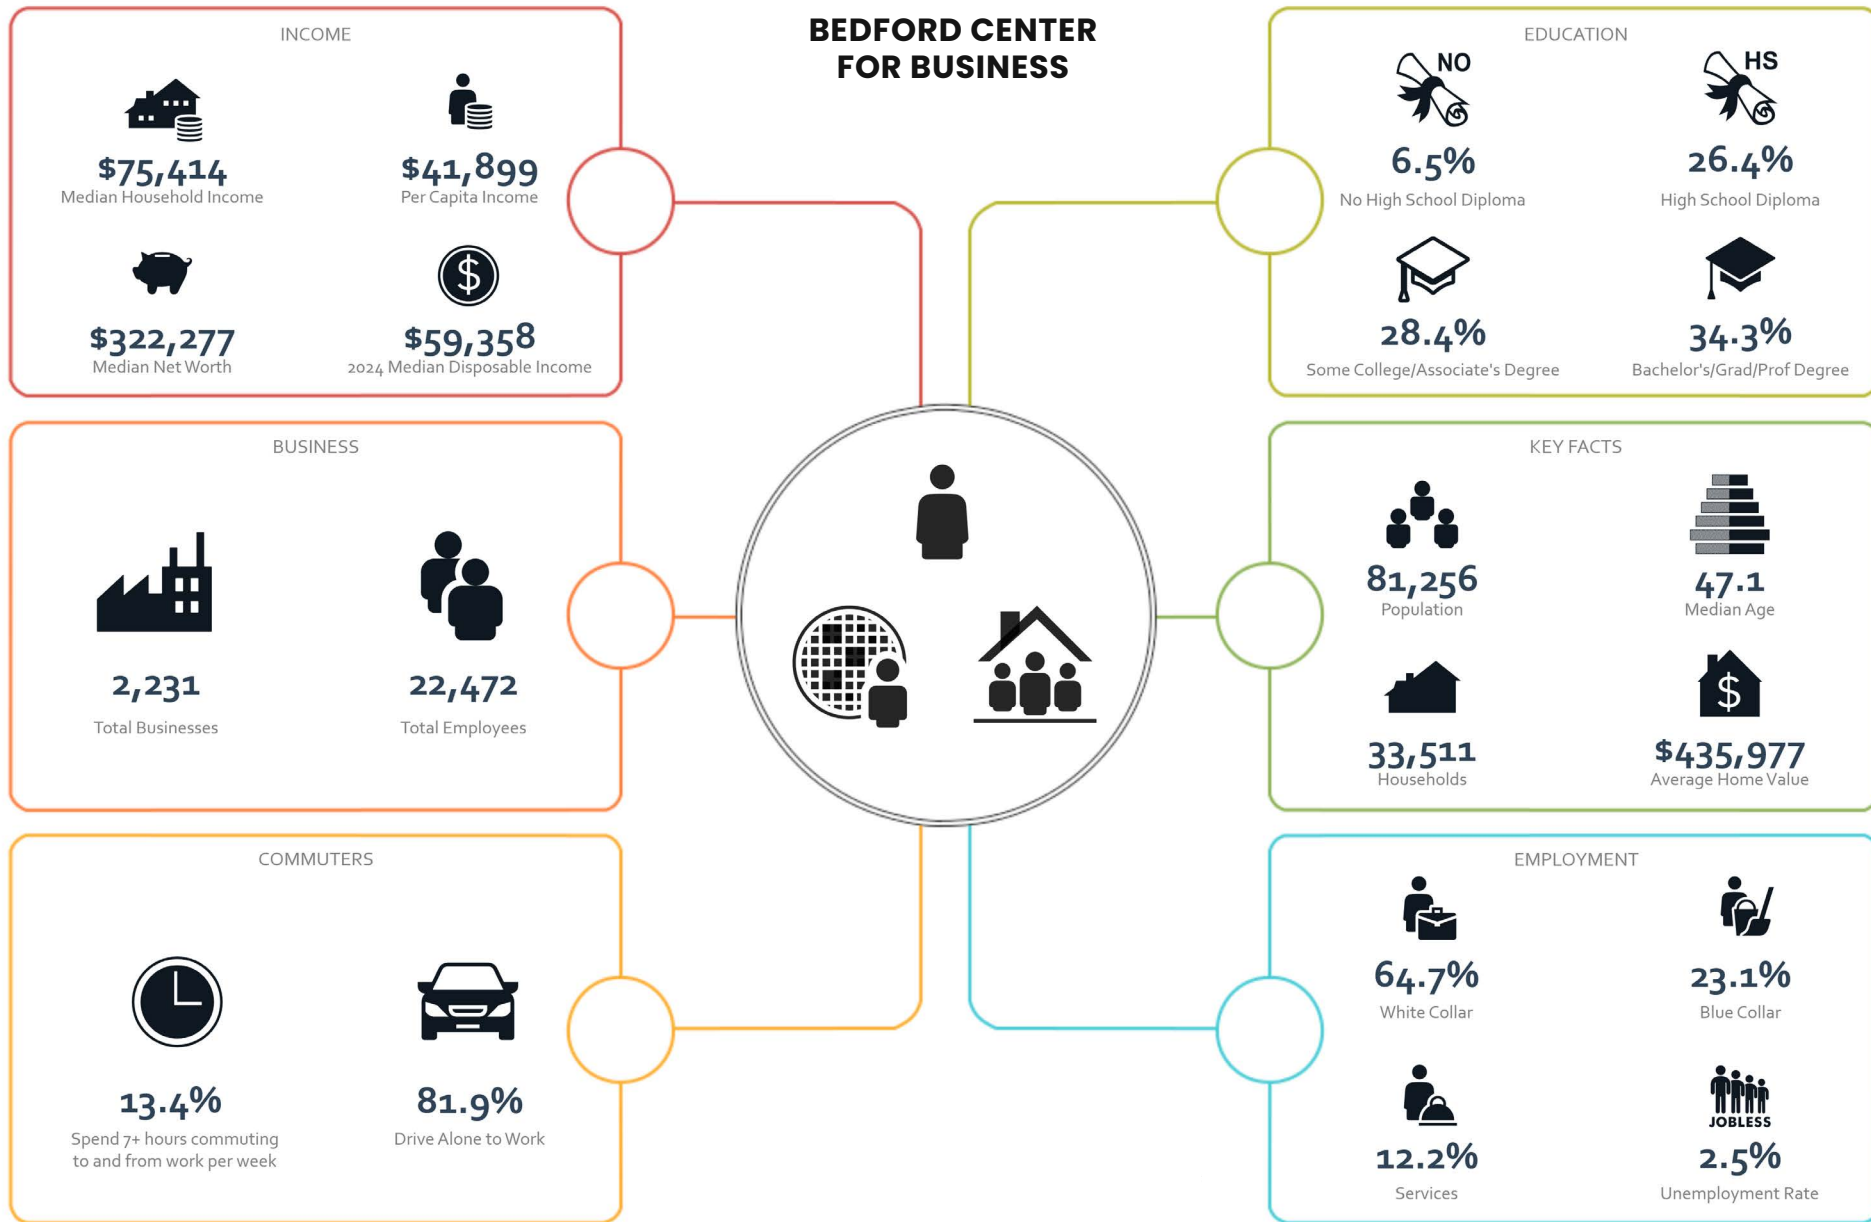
BEDFORD CENTER FOR BUSINESS

INCOME

$75,414
Median Household Income

$41,899
Per Capita Income

$322,277
Median Net Worth

$59,358
2024 Median Disposable Income

EDUCATION

NO
6.5%
No High School Diploma

HS
26.4%
High School Diploma

28.4%
Some College/Associate's Degree

34.3%
Bachelor's/Grad/Prof Degree

BUSINESS

2,231
Total Businesses

22,472
Total Employees

KEY FACTS

81,256
Population

47.1
Median Age

33,511
Households

$435,977
Average Home Value

COMMUTERS

13.4%
Spend 7+ hours commuting to and from work per week

81.9%
Drive Alone to Work

EMPLOYMENT

64.7%
White Collar

23.1%
Blue Collar

12.2%
Services

JOBLESS
2.5%
Unemployment Rate